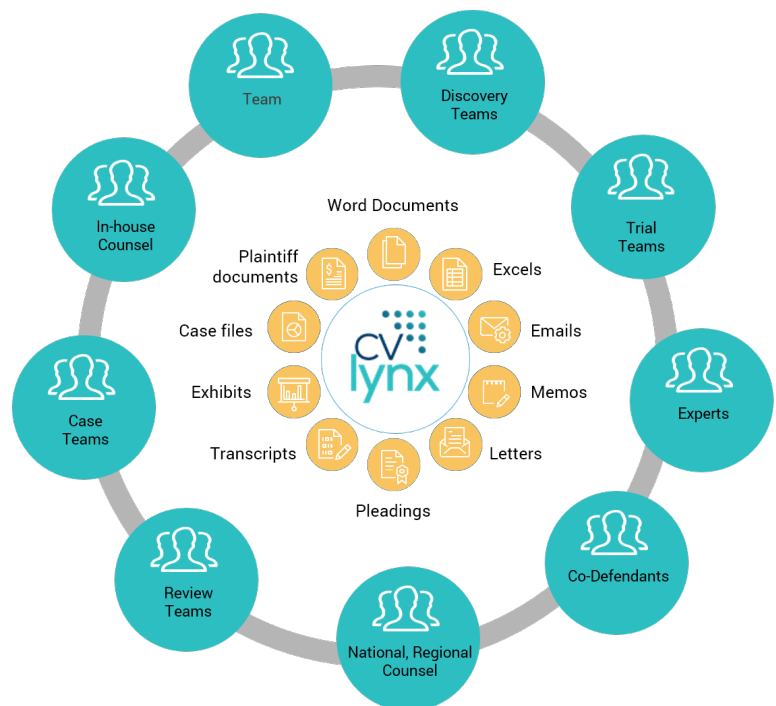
Team

Discovery Teams

Trial Teams

Experts

Co-Defendants

National, Regional Counsel

Review Teams

Case Teams

In-house Counsel

Word Documents

Excels

Emails

Memos

Letters

Pleadings

Transcripts

Exhibits

Case files

Plaintiff documents

CV lynx